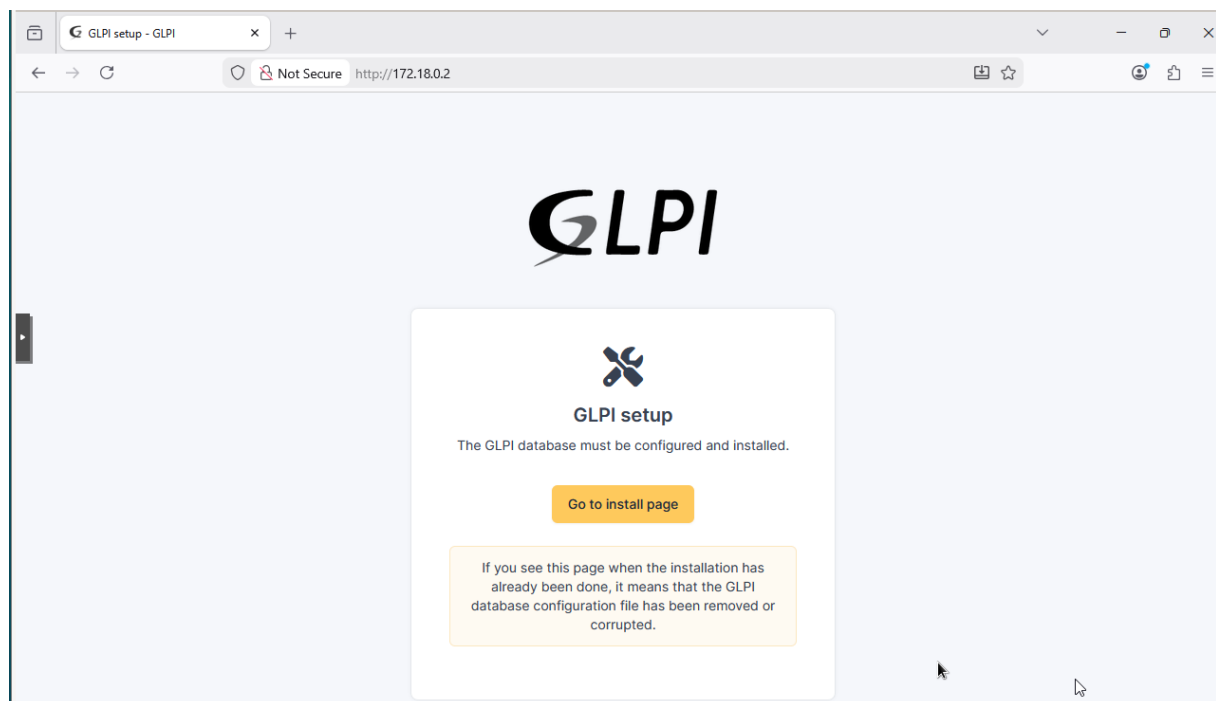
GLPI setup - GLPI

Not Secure http://172.18.0.2

GLPI

GLPI setup

The GLPI database must be configured and installed.

Go to install page

If you see this page when the installation has already been done, it means that the GLPI database configuration file has been removed or corrupted.